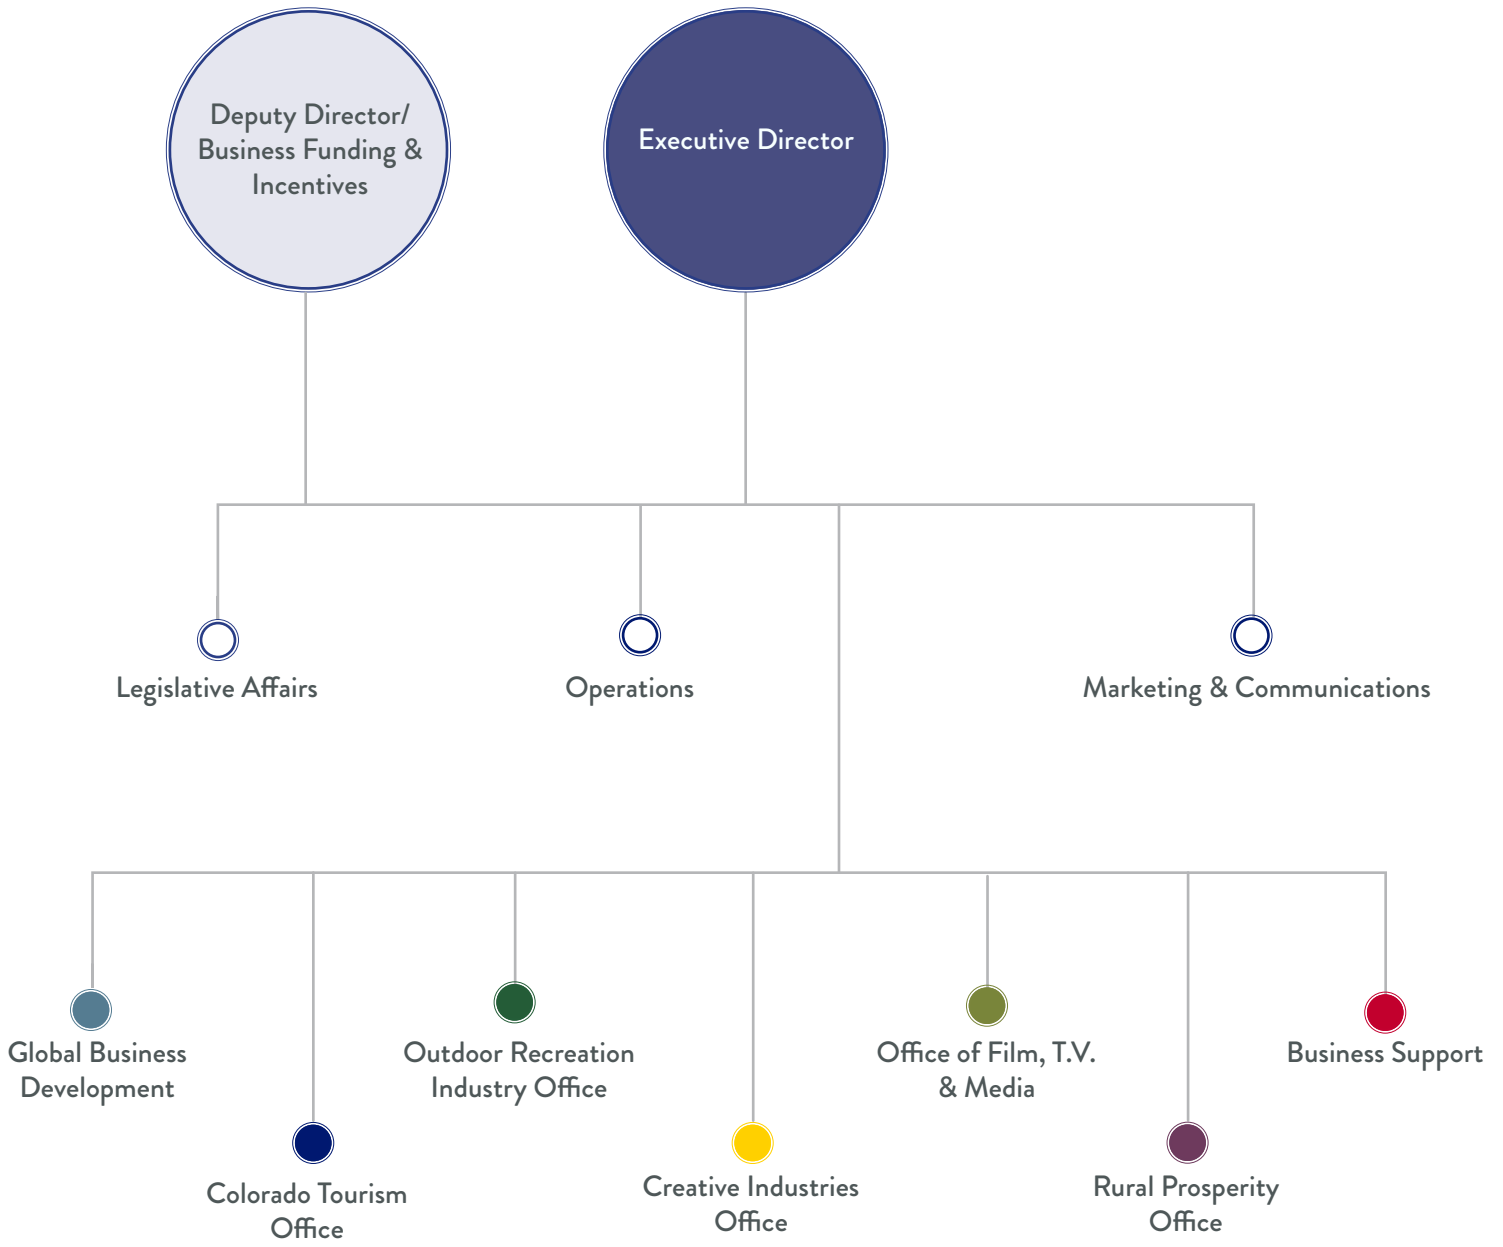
Deputy Director/ Business Funding & Incentives

Executive Director

Legislative Affairs

Operations

Marketing & Communications

Global Business Development

Outdoor Recreation Industry Office

Office of Film, T.V. & Media

Business Support

Colorado Tourism Office

Creative Industries Office

Rural Prosperity Office